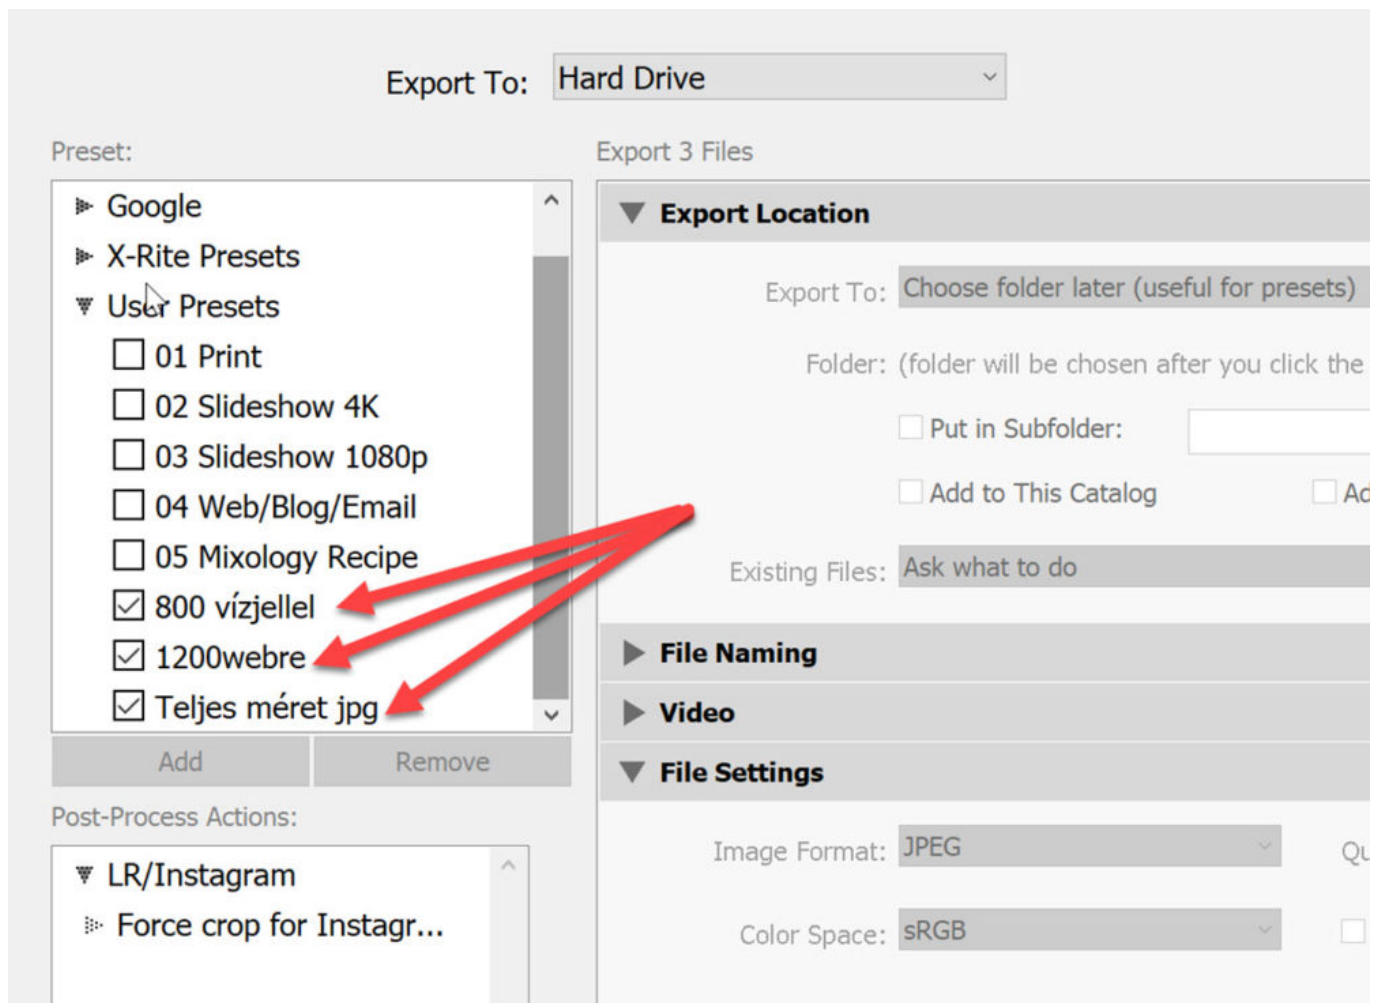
Export To: Hard Drive

Preset:

Google
X-Rite Presets
User Presets
01 Print
02 Slideshow 4K
03 Slideshow 1080p
04 Web/Blog/Email
05 Mixology Recipe
800 vízjellel
1200webre
Teljes méret jpg

Add Remove

Post-Process Actions:

LR/Instagram
Force crop for Instagr...

Export 3 Files

Export Location

Export To: Choose folder later (useful for presets)

Folder: (folder will be chosen after you click the

Put in Subfolder:

Add to This Catalog Ad

Existing Files: Ask what to do

File Naming

Video

File Settings

Image Format: JPEG Qu

Color Space: sRGB